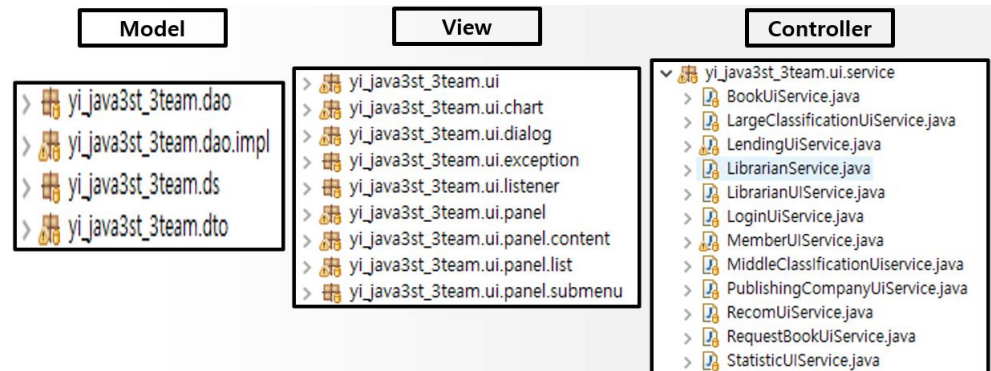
Model

yi_java3st_3team.dao
yi_java3st_3team.dao.impl
yi_java3st_3team.ds
yi_java3st_3team.dto

View

yi_java3st_3team.ui
yi_java3st_3team.ui.chart
yi_java3st_3team.ui.dialog
yi_java3st_3team.ui.exception
yi_java3st_3team.ui.listener
yi_java3st_3team.ui.panel
yi_java3st_3team.ui.panel.content
yi_java3st_3team.ui.panel.list
yi_java3st_3team.ui.panel.submenu

Controller

yi_java3st_3team.ui.service
BookUiService.java
LargeClassificationUiService.java
LendingUiService.java
LibrarianService.java
LibrarianUIService.java
LoginUiService.java
MemberUIService.java
MiddleClassificationUiservice.java
PublishingCompanyUiService.java
RecomUiService.java
RequestBookUiService.java
StatisticUIService.java